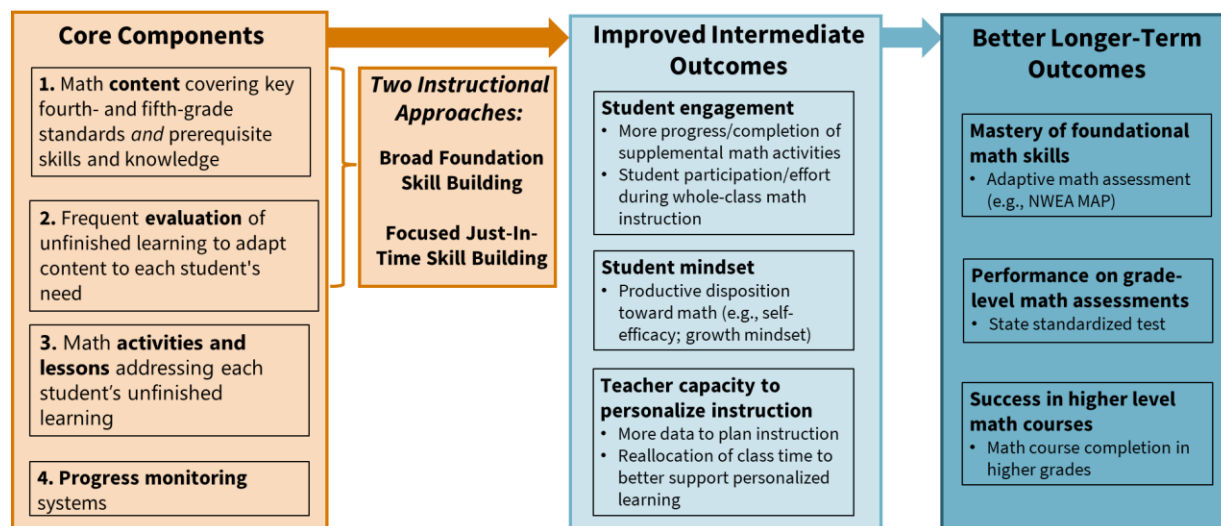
Core Components

1. Math content covering key fourth- and fifth-grade standards and prerequisite skills and knowledge

2. Frequent evaluation of unfinished learning to adapt content to each student's need

3. Math activities and lessons addressing each student's unfinished learning

4. Progress monitoring systems

Two Instructional Approaches:

Broad Foundation Skill Building

Focused Just-In-Time Skill Building

Improved Intermediate Outcomes

Student engagement
• More progress/completion of supplemental math activities
• Student participation/effort during whole-class math instruction

Student mindset
• Productive disposition toward math (e.g., self-efficacy; growth mindset)

Teacher capacity to personalize instruction
• More data to plan instruction
• Reallocation of class time to better support personalized learning

Better Longer-Term Outcomes

Mastery of foundational math skills
• Adaptive math assessment (e.g., NWEA MAP)

Performance on grade-level math assessments
• State standardized test

Success in higher level math courses
• Math course completion in higher grades